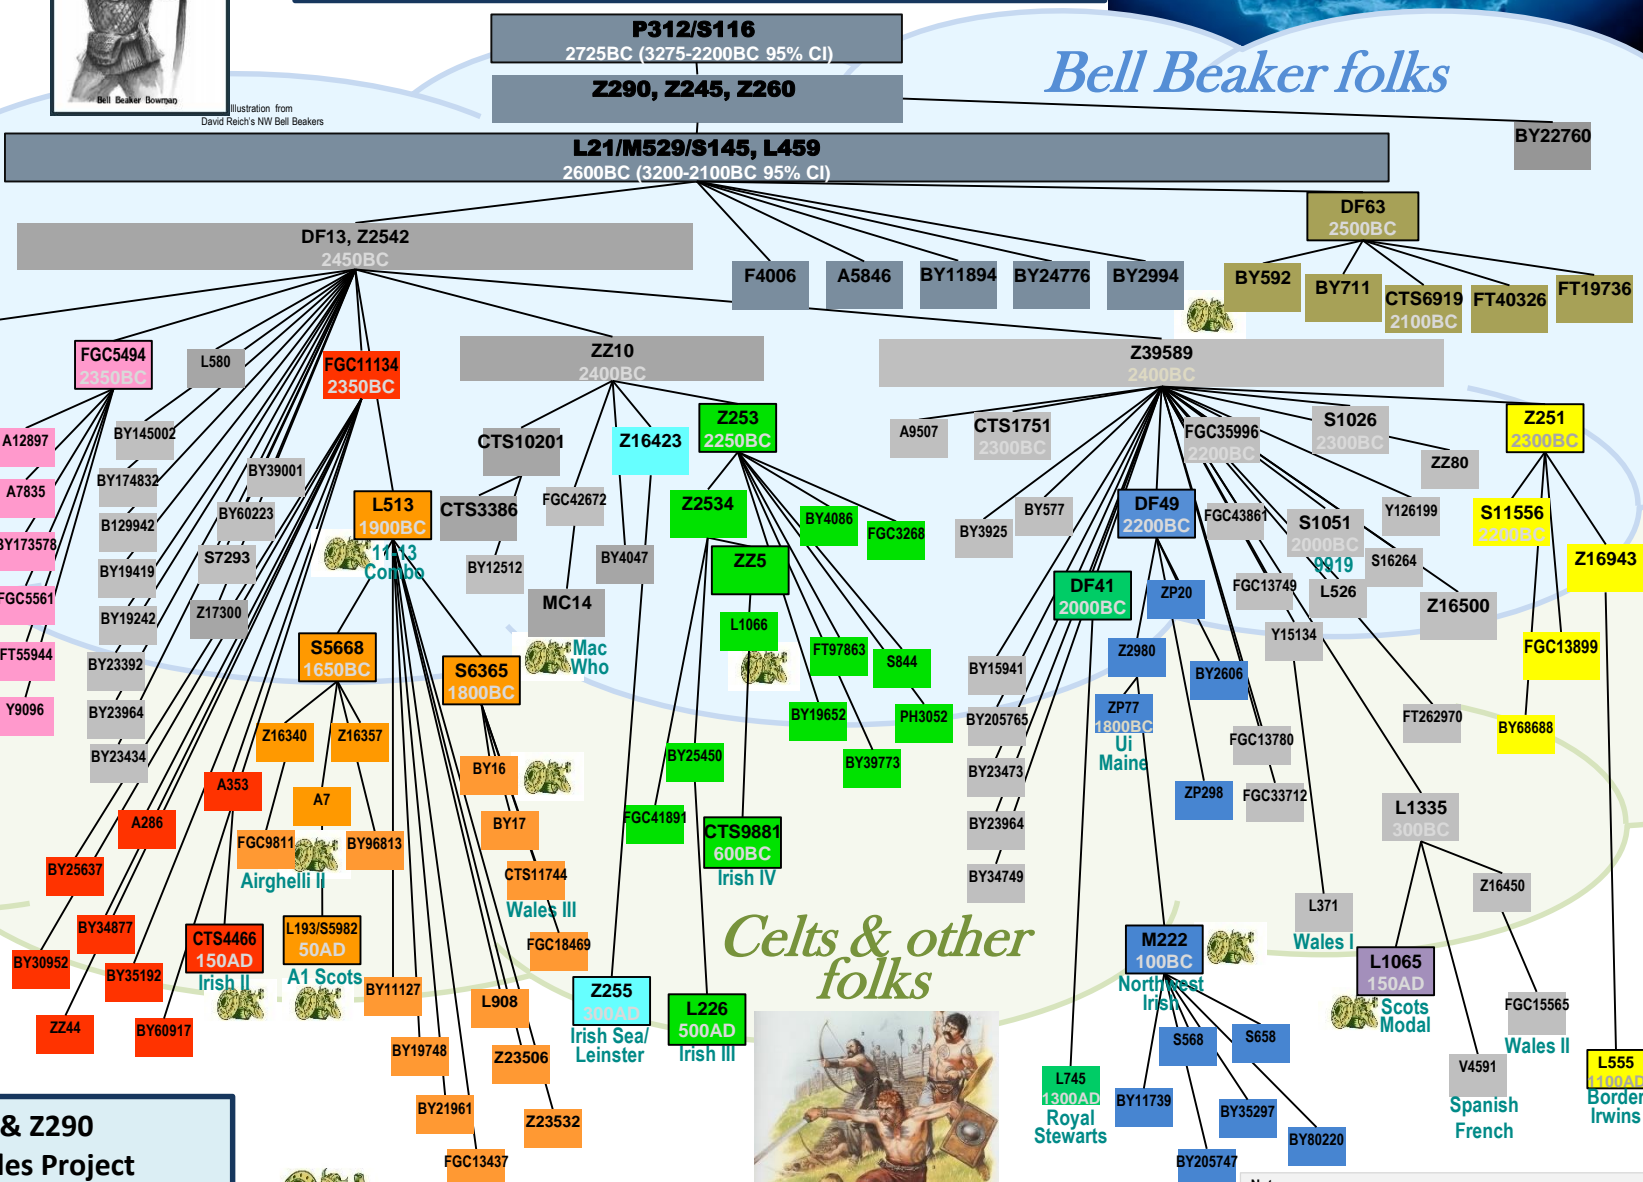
Bell Beaker Bowman
Illustration from David Reich's NW Bell Beakers

P312/S116
2725BC (3275-2200BC 95% CI)

Z290, Z245, Z260

Bell Beaker folks

BY22760

L21/M529/S145, L459
2600BC (3200-2100BC 95% CI)

DF63
2500BC

DF13, Z2542
2450BC

F4006 A5846 BY11894 BY24776 BY2994 BY592 BY711 CTS6919 2100BC FT40326 FT19736

FGC5494 2350BC
L580
FGC11134 2350BC
ZZ10 2400BC
Z39589 2400BC

A12897 BY145002
A7835 BY174832 BY39001
BY173578 B129942 BY60223
FGC5561 BY19419 S7293
FT55944 BY19242 Z17300
Y9096 BY23392 BY23964 BY23434

L513 1900BC
11-13 Combo
CTS3386
CTS10201
Z16423
Z253 2250BC
FGC42672
BY12512
BY4047
MC14
Mac Who
Z2534
BY4086
FGC3268
ZZ5
L1066
FT97863
S844
BY19652
PH3052
BY39773
BY25450
FGC41891
CTS9881 600BC
Irish IV

A9507
CTS1751 2300BC
FGC35996 2200BC
S1026 2300BC
Z251 2300BC
ZZ80
BY3925
BY577
DF49 2200BC
FGC43861
S1051 2000BC
9919
Y126199
S16264
S11556 2200BC
Z16943
DF41 2000BC
ZP20
FGC13749
L526
Z16500
Y15134
FGC13899
BY15941
Z2980
BY2606
BY205765
ZP77 1800BC
Ui Maine
FT262970
BY68688
FGC13780
BY23473
ZP298
FGC33712
L1335 300BC
BY23964
BY34749
L371
Wales I
Z16450
M222 100BC
Northwest Irish
L1065 150AD
Scots Modal
FGC15565
Wales II
S568
S658
V4591
L555 1100AD
Border Irwins
L745 1300AD
Royal Stewarts
BY11739
BY35297
BY80220
BY205747
Spanish French

S5668 1650BC
S6365 1800BC
Z16340 Z16357
A353
A7
A286
FGC9811
BY96813
Airghelli II
BY16
BY17
CTS11744
Wales III
BY25637
BY34877
CTS4466 150AD
L193/S5982 50AD
FGC18469
BY30952
BY35192
Irish II
A1 Scots
BY11127
L908
Z255 300AD
L226 500AD
Irish Sea/ Leinster
Irish III
ZZ44
BY60917
BY19748
Z23506
BY21961
Z23532
FGC13437

Celts & other folks

& Z290
les Project